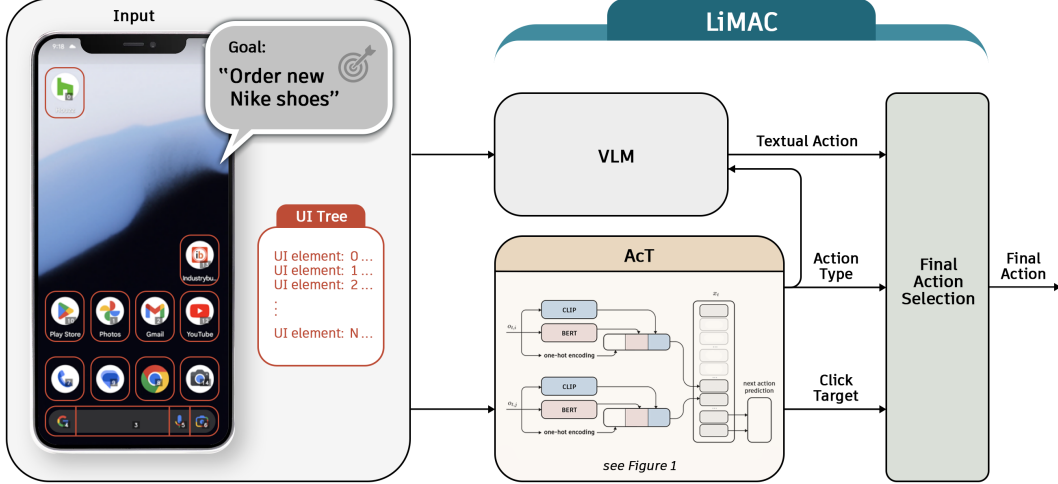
Input

Goal:
"Order new Nike shoes"

Play Store
Photos
Gmail
YouTube
Industrybu...

UI Tree
UI element: 0 ...
UI element: 1 ...
UI element: 2 ...
:
UI element: N ...

LiMAC

VLM

Textual Action

AcT

CLIP
BERT
one-hot encoding
CLIP
BERT
one-hot encoding
next action prediction

see Figure 1

Action Type

Click Target

Final Action Selection

Final Action